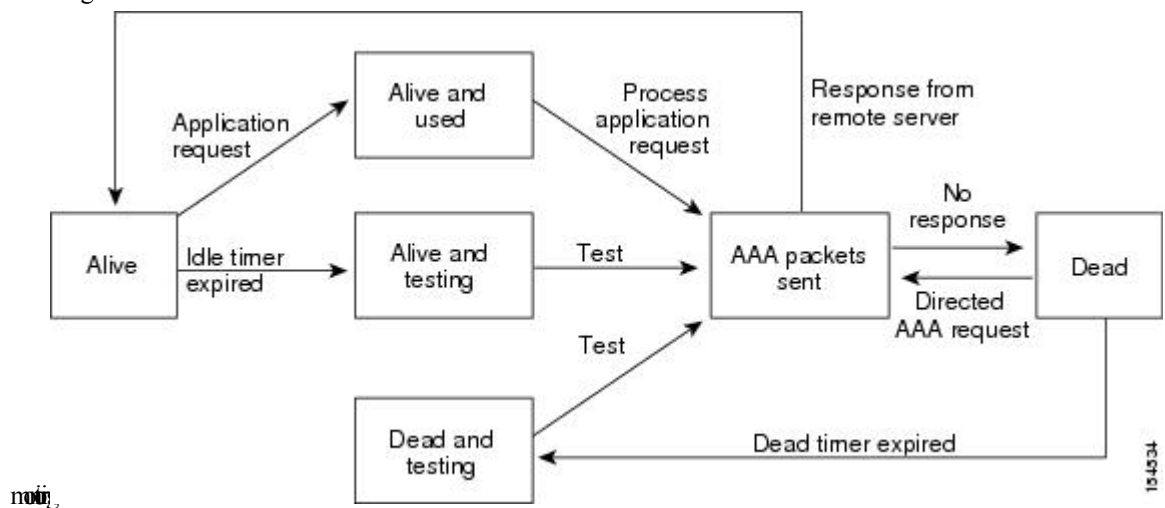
Alive

Application request

Alive and used

Process application request

Response from remote server

Idle timer expired

Alive and testing

Test

AAA packets sent

No response

Dead

Directed AAA request

Test

Dead and testing

Dead timer expired

154534

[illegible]